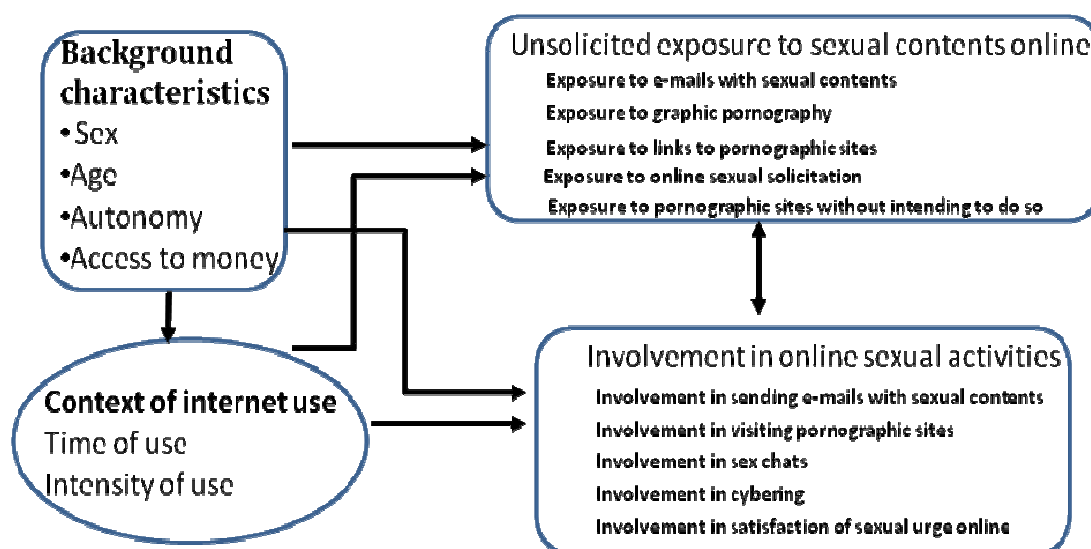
Background characteristics
•Sex
•Age
•Autonomy
•Access to money

Unsolicited exposure to sexual contents online
Exposure to e-mails with sexual contents
Exposure to graphic pornography
Exposure to links to pornographic sites
Exposure to online sexual solicitation
Exposure to pornographic sites without intending to do so

Context of internet use
Time of use
Intensity of use

Involvement in online sexual activities
Involvement in sending e-mails with sexual contents
Involvement in visiting pornographic sites
Involvement in sex chats
Involvement in cybering
Involvement in satisfaction of sexual urge online